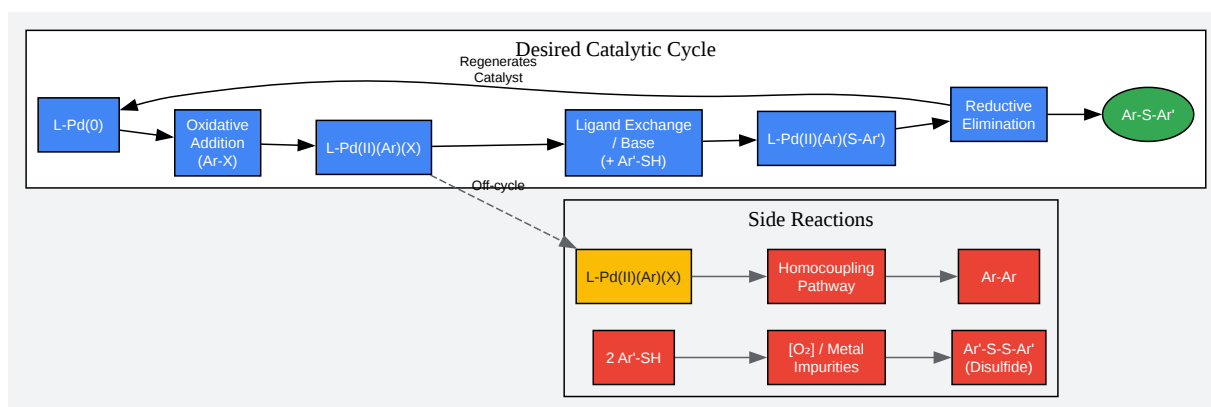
Desired Catalytic Cycle

Regenerates Catalyst

L-Pd(0)

Oxidative Addition (Ar-X)

L-Pd(II)(Ar)(X)

Ligand Exchange / Base (+ Ar'-SH)

L-Pd(II)(Ar)(S-Ar')

Reductive Elimination

Ar-S-Ar'

Off-cycle

Side Reactions

L-Pd(II)(Ar)(X)

Homocoupling Pathway

Ar-Ar

2 Ar'-SH

[O₂] / Metal Impurities

Ar'-S-S-Ar' (Disulfide)